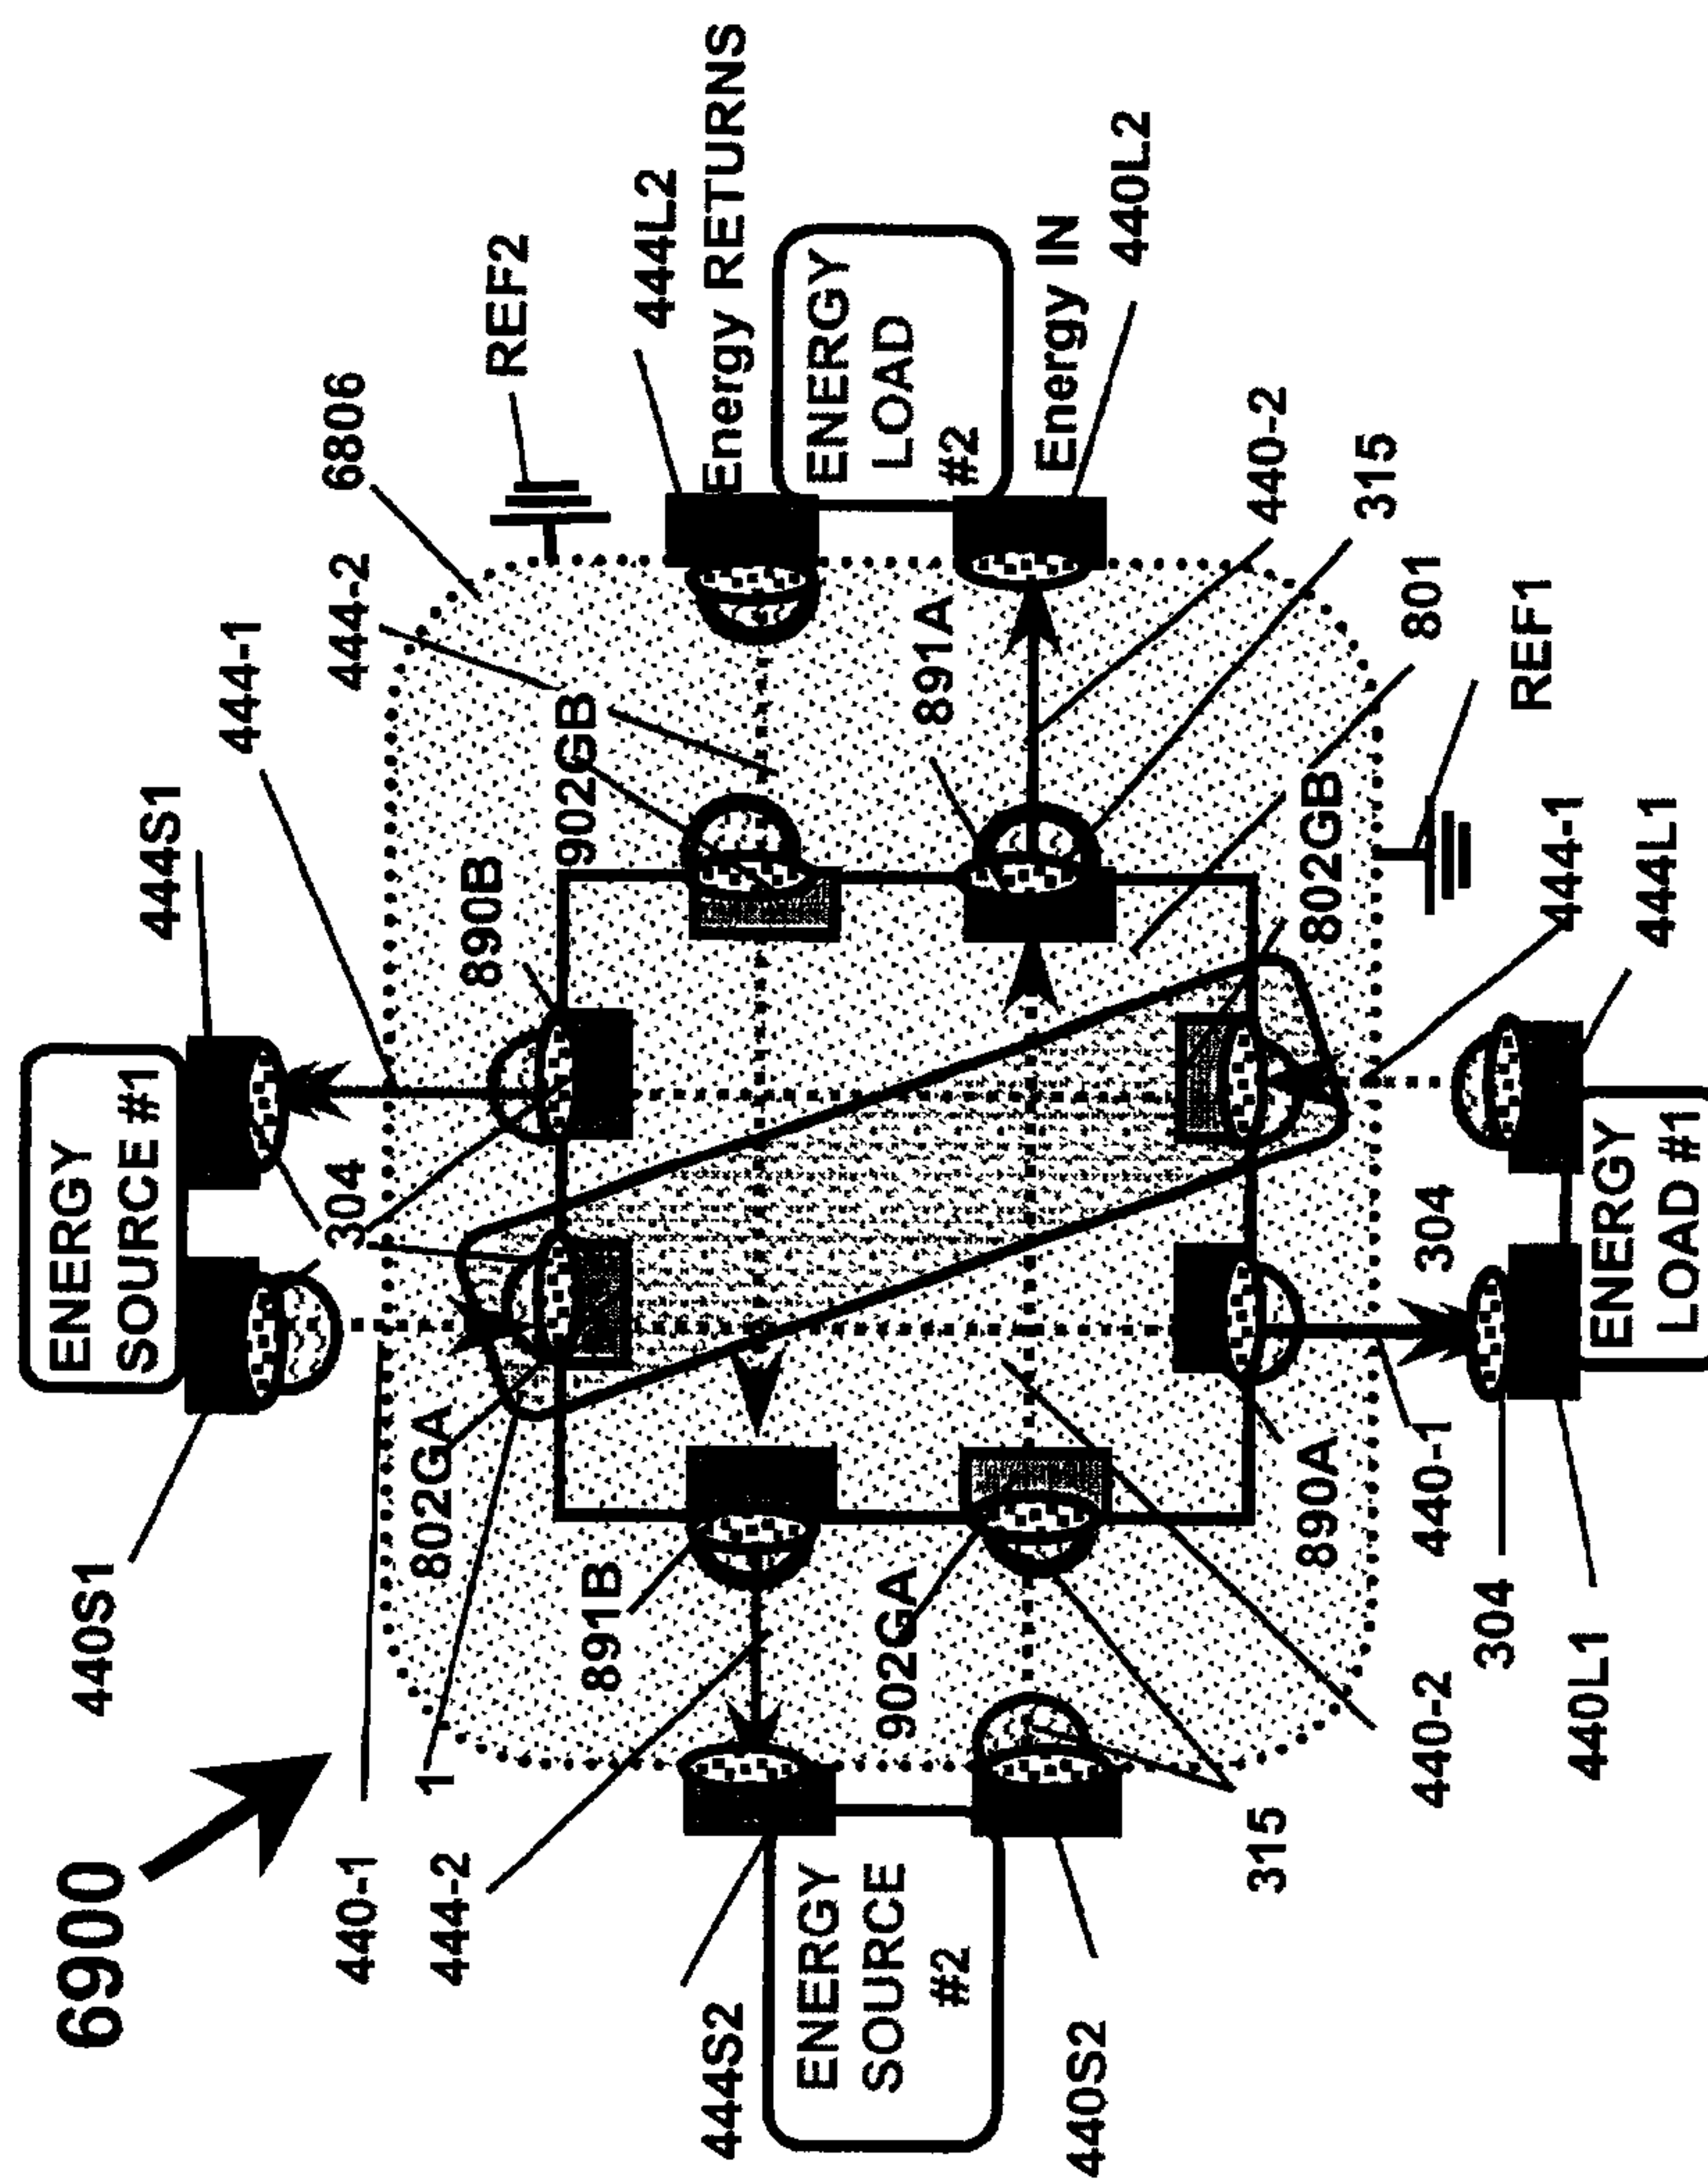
6900
440-1
444-2
444S2
ENERGY SOURCE #2
440S2
315
440-2
440L1
304
440-1
890A
ENERGY LOAD #1
444L1
444-1
REF1
802GB
801
315
440-2
891A
Energy IN
440L2
ENERGY LOAD #2
Energy RETURNS
444L2
REF2
6806
444-2
444-1
444S1
ENERGY SOURCE #1
440S1
304
802GA
1
890B
902GB
891B
902GA
304
304
802GB